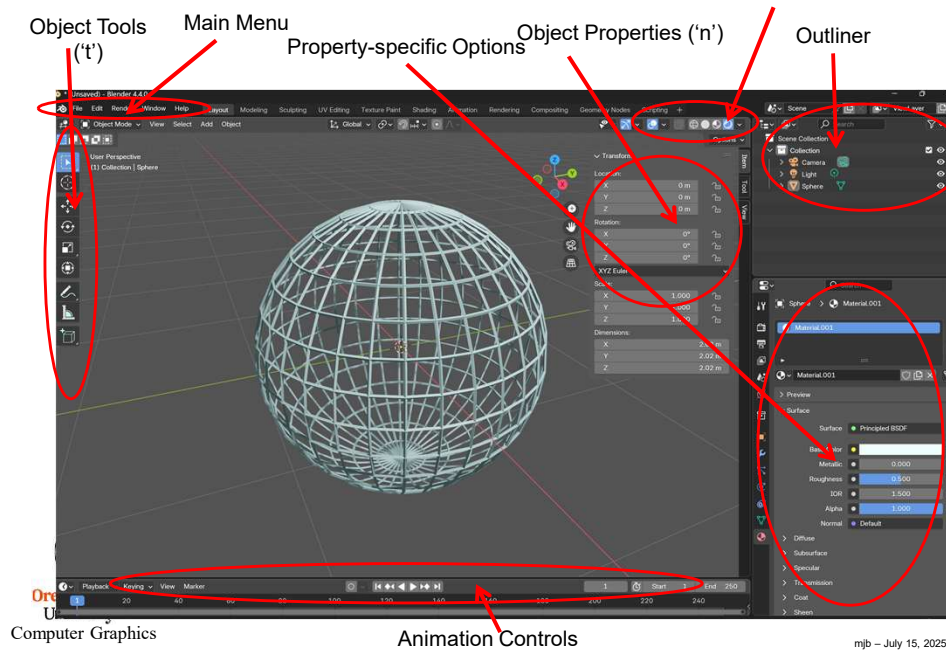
Object Tools ('t')

Main Menu

Property-specific Options

Object Properties ('n')

Outliner

* (Unsaved) - Blender 4.4.0

File Edit Render Window Help Layout Modeling Sculpting UV Editing Texture Paint Shading Animation Rendering Compositing Geometry Nodes Scripting +

Object Mode View Select Add Object Global Options

User Perspective
(1) Collection | Sphere

Transform
Location:
X 0 m
Y 0 m
Z 0 m
Rotation:
X 0°
Y 0°
Z 0°
XYZ Euler
Scale:
X 1.000
Y 1.000
Z 1.000
Dimensions:
X 2.02 m
Y 2.02 m
Z 2.02 m

Item Tool View

Scene View Layer

Scene Collection
Collection
Camera
Light
Sphere

Sphere > Material.001
Material.001
Material.001
Preview
Surface
Surface Principled BSDF
Base Color
Metallic 0.000
Roughness 0.500
IOR 1.500
Alpha 1.000
Normal Default
Diffuse
Subsurface
Specular
Transmission
Coat
Sheen

Playback Keying View Marker 1 Start 1 End 250
1 20 40 60 80 100 120 140 160 180 200 220 240

Animation Controls

Ore
U
Computer Graphics

mjb – July 15, 2025